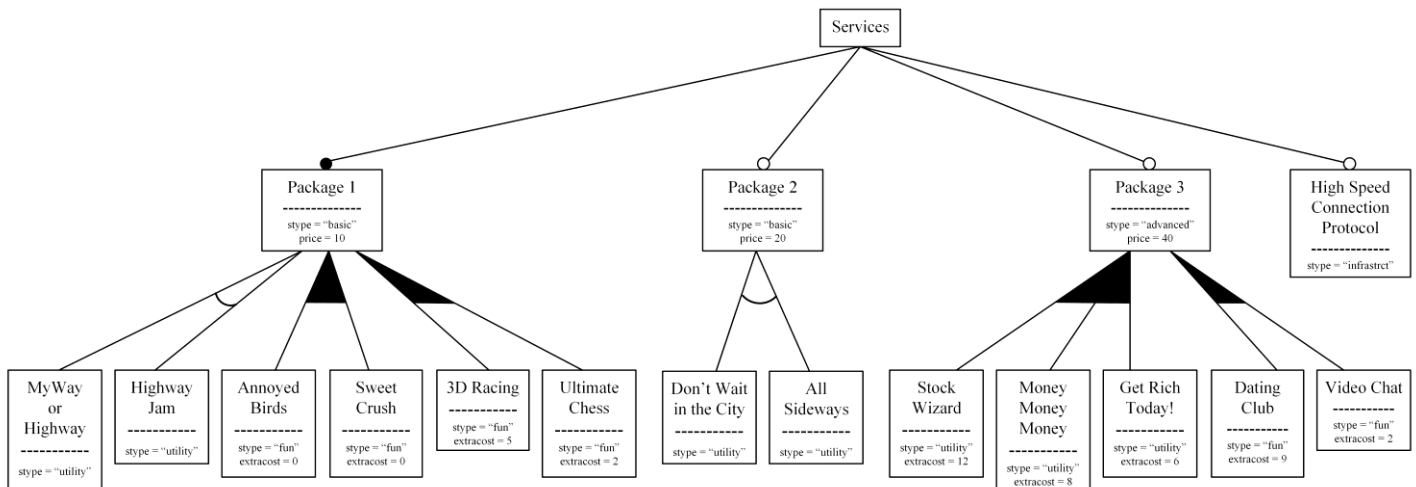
Services

Package 1
stype = “basic”
price = 10

Package 2
stype = “basic”
price = 20

Package 3
stype = “advanced”
price = 40

High Speed Connection Protocol
stype = “infrastrct”

MyWay or Highway
stype = “utility”

Highway Jam
stype = “utility”

Annoyed Birds
stype = “fun”
extracost = 0

Sweet Crush
stype = “fun”
extracost = 0

3D Racing
stype = “fun”
extracost = 5

Ultimate Chess
stype = “fun”
extracost = 2

Don’t Wait in the City
stype = “utility”

All Sideways
stype = “utility”

Stock Wizard
stype = “utility”
extracost = 12

Money Money Money
stype = “utility”
extracost = 8

Get Rich Today!
stype = “utility”
extracost = 6

Dating Club
stype = “fun”
extracost = 9

Video Chat
stype = “fun”
extracost = 2